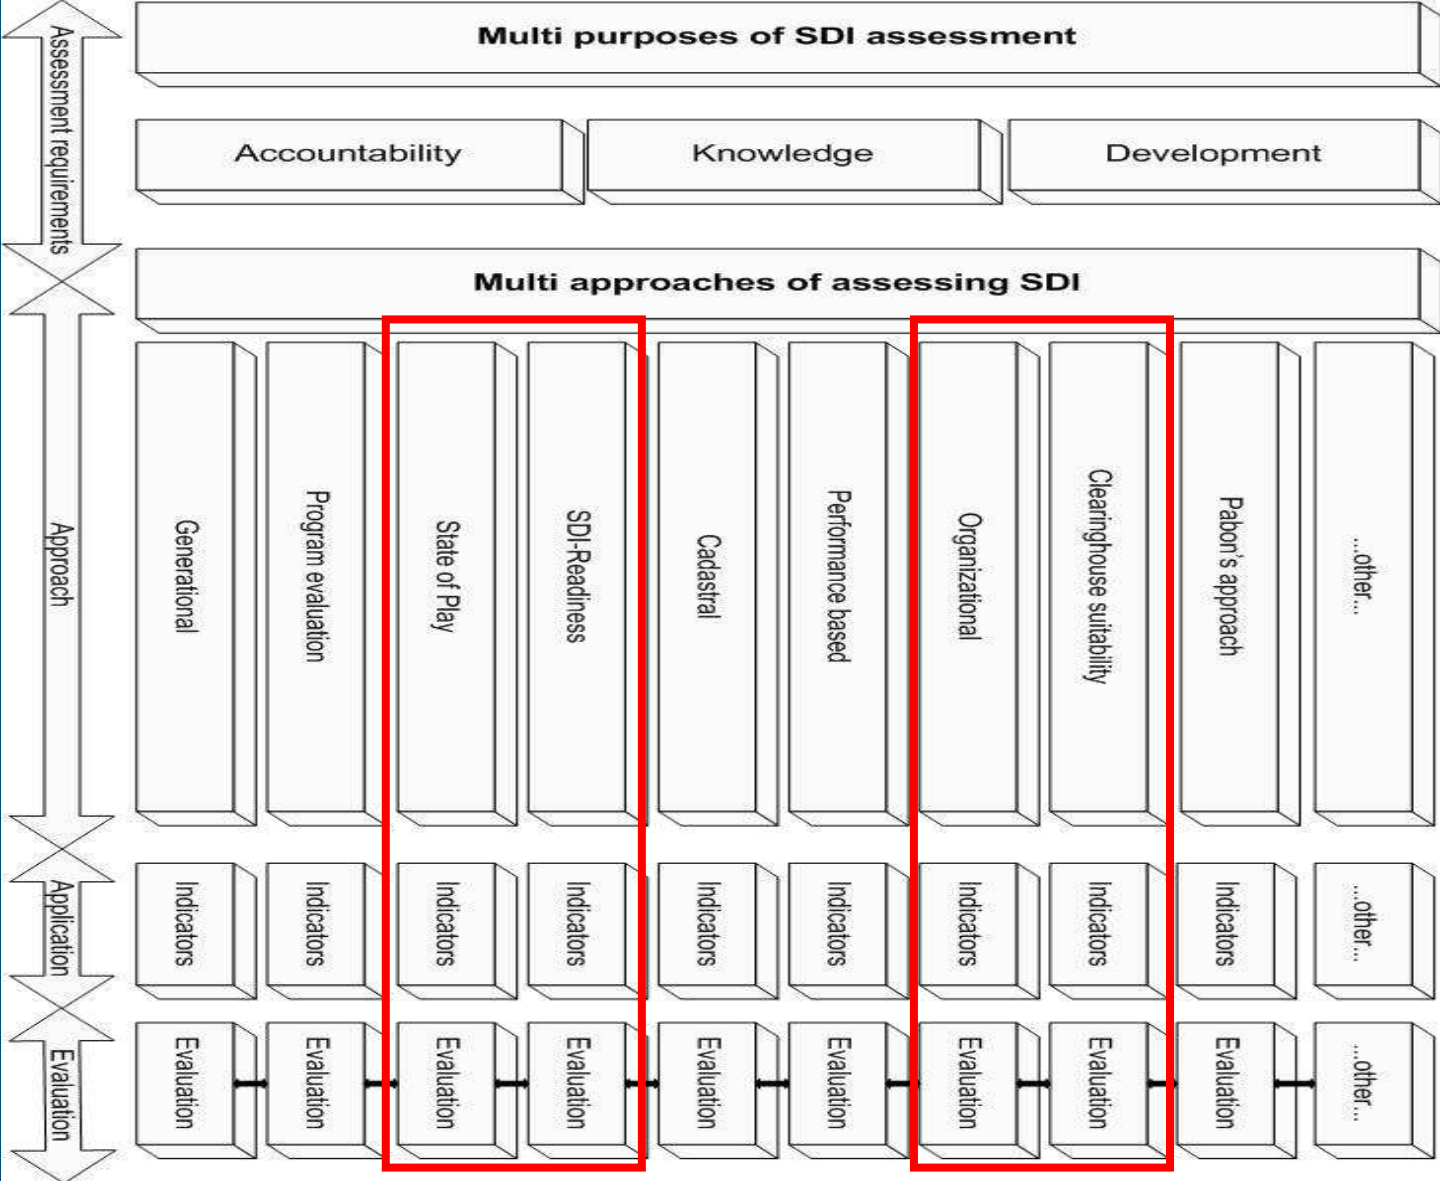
Assessment requirements

Multi purposes of SDI assessment

Accountability

Knowledge

Development

Multi approaches of assessing SDI

Approach

Generational

Program evaluation

State of Play

SDI-Readiness

Cadastral

Performance based

Organizational

Clearinghouse suitability

Pabon's approach

...other...

Application

Indicators

Indicators

Indicators

Indicators

Indicators

Indicators

Indicators

Indicators

Indicators

...other...

Evaluation

Evaluation

Evaluation

Evaluation

Evaluation

Evaluation

Evaluation

Evaluation

Evaluation

Evaluation

...other...